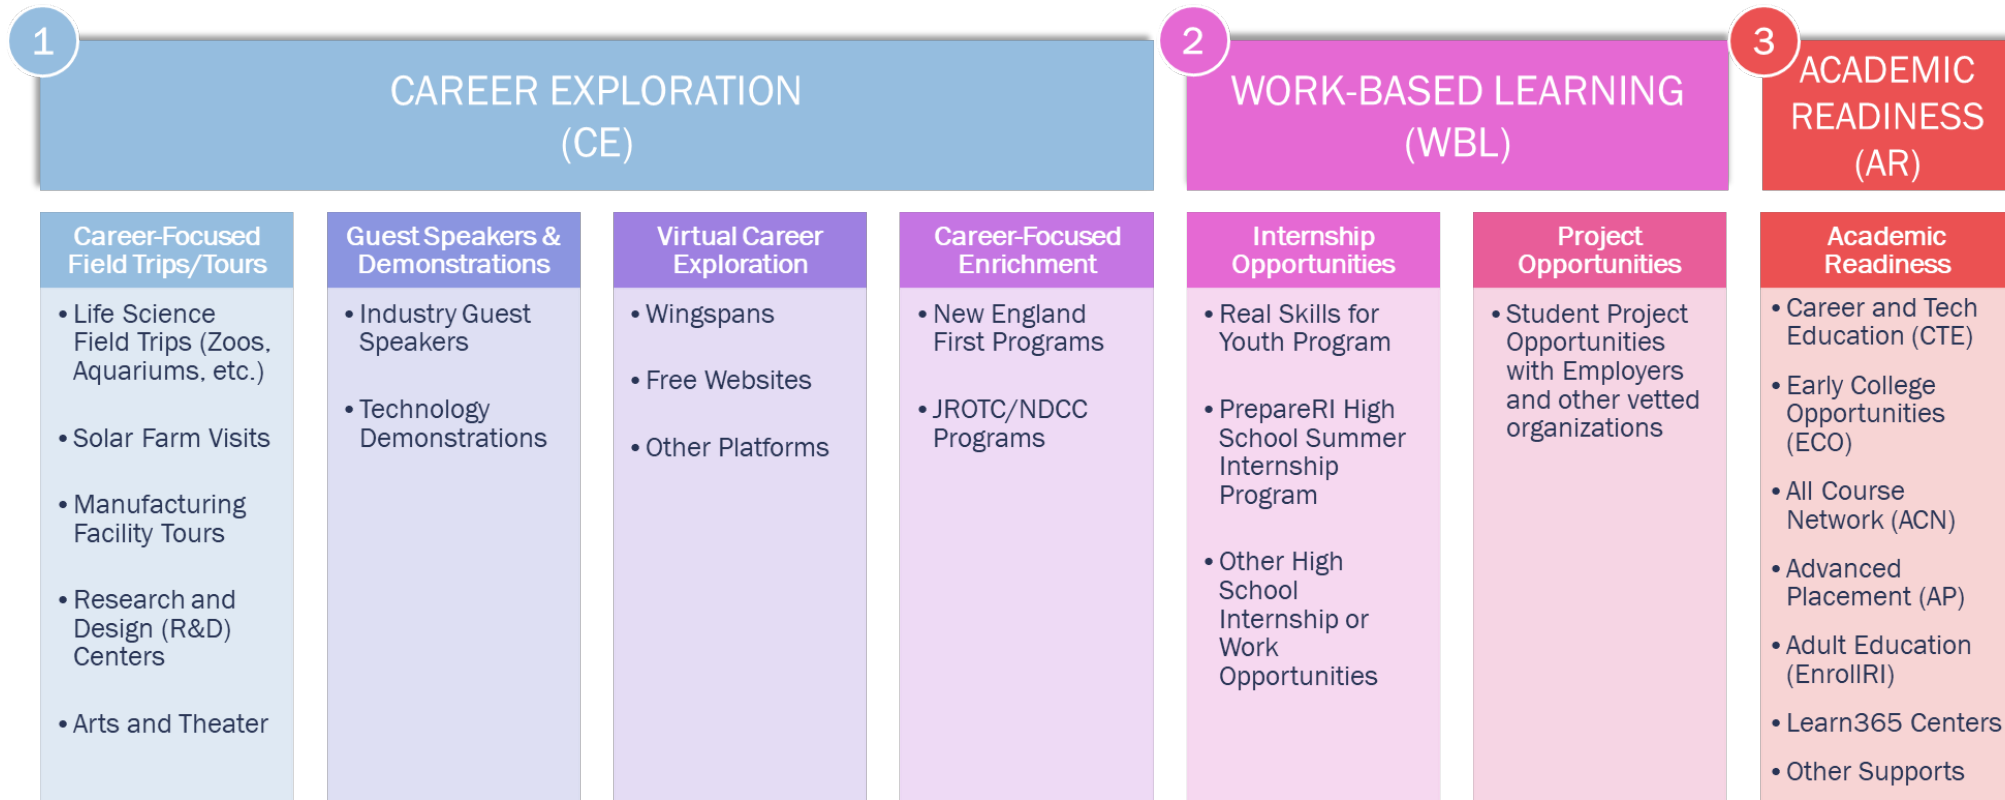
1

CAREER EXPLORATION (CE)

2

WORK-BASED LEARNING (WBL)

3

ACADEMIC READINESS (AR)

Career-Focused Field Trips/Tours

• Life Science Field Trips (Zoos, Aquariums, etc.)
• Solar Farm Visits
• Manufacturing Facility Tours
• Research and Design (R&D) Centers
• Arts and Theater

Guest Speakers & Demonstrations

• Industry Guest Speakers
• Technology Demonstrations

Virtual Career Exploration

• Wingspans
• Free Websites
• Other Platforms

Career-Focused Enrichment

• New England First Programs
• JROTC/NDCC Programs

Internship Opportunities

• Real Skills for Youth Program
• PrepareRI High School Summer Internship Program
• Other High School Internship or Work Opportunities

Project Opportunities

• Student Project Opportunities with Employers and other vetted organizations

Academic Readiness

• Career and Tech Education (CTE)
• Early College Opportunities (ECO)
• All Course Network (ACN)
• Advanced Placement (AP)
• Adult Education (EnrollRI)
• Learn365 Centers
• Other Supports